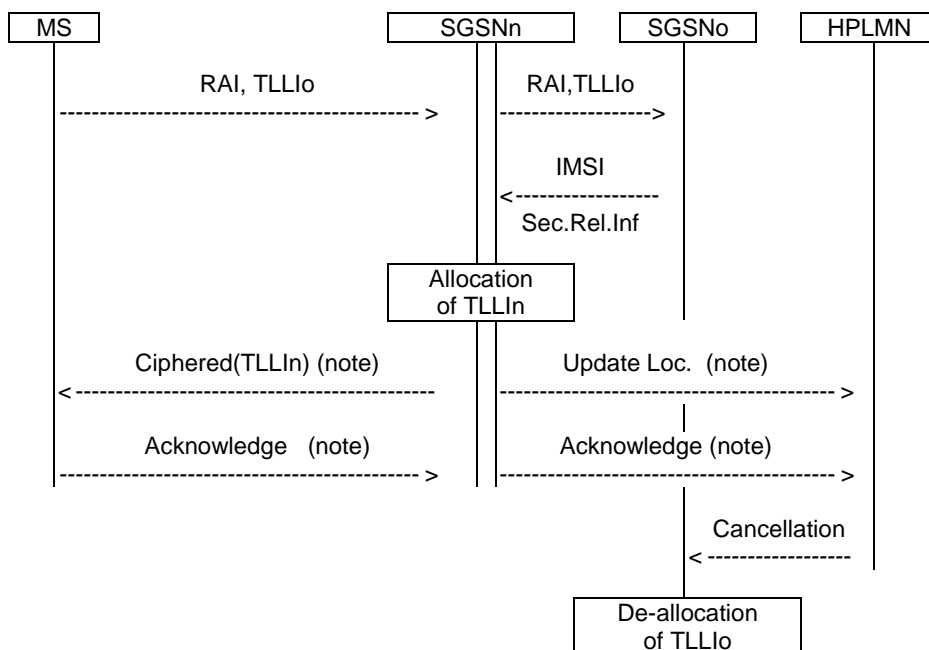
MS

SGSNn

SGSNo

HPLMN

RAI, TLLIo

RAI,TLLIo

IMSI

Sec.Rel.Inf

Allocation of TLLIn

Ciphered(TLLIn) (note)

Update Loc. (note)

Acknowledge (note)

Acknowledge (note)

Cancellation

De-allocation of TLLIo